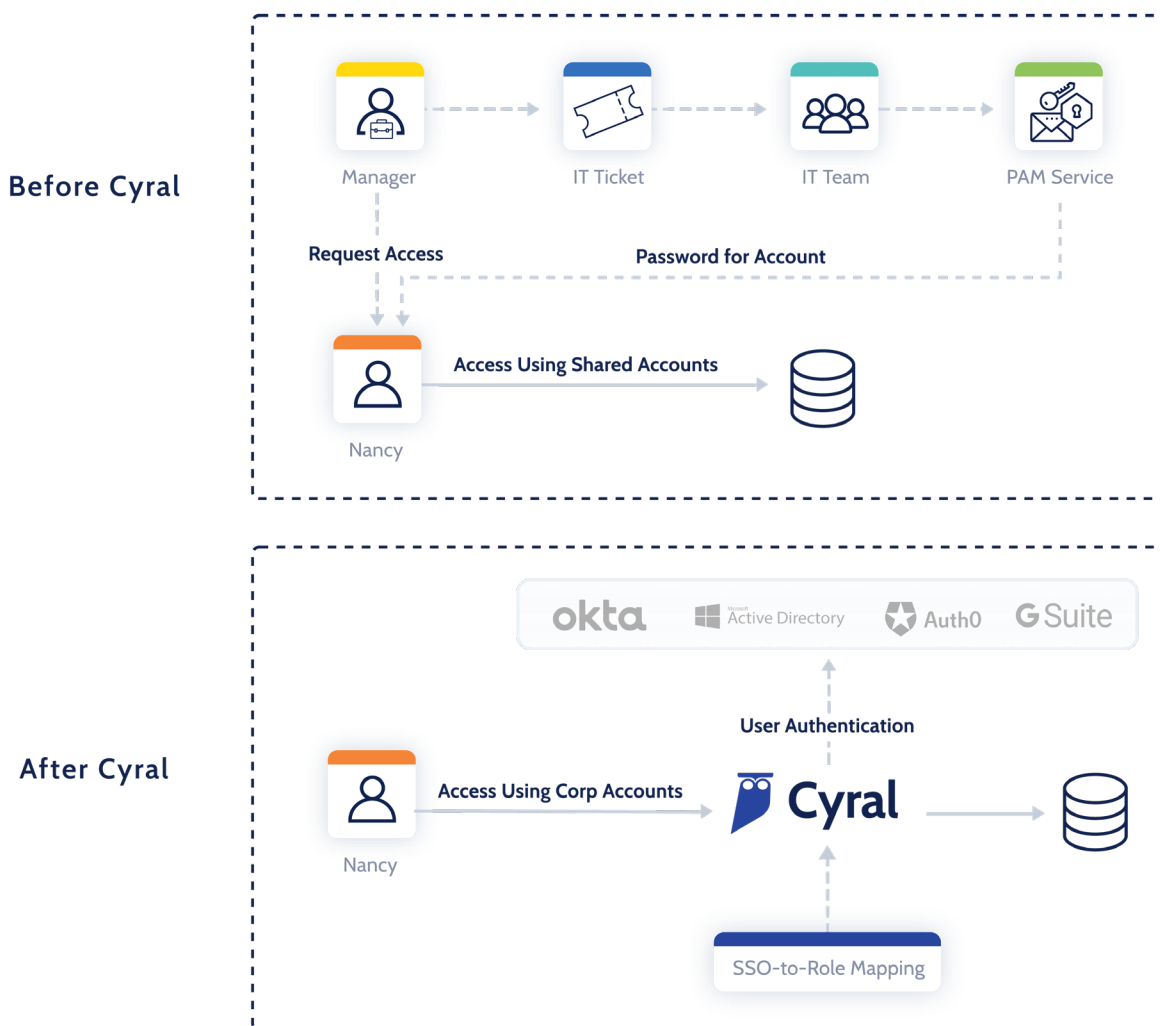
Before Cyral

Manager

IT Ticket

IT Team

PAM Service

Request Access

Password for Account

Access Using Shared Accounts

Nancy

After Cyral

okta

Microsoft Active Directory

Auth0

G Suite

User Authentication

Access Using Corp Accounts

Cyral

Nancy

SSO-to-Role Mapping